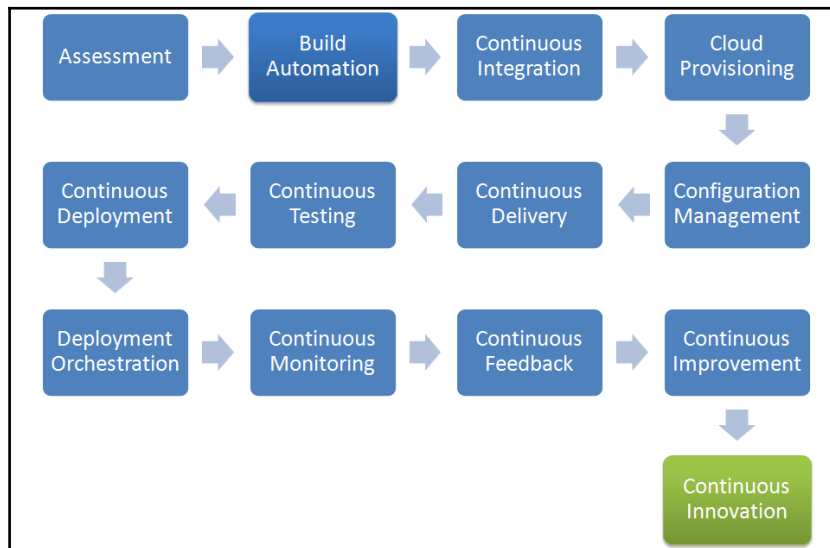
Assessment

Build Automation

Continuous Integration

Cloud Provisioning

Configuration Management

Continuous Delivery

Continuous Testing

Continuous Deployment

Deployment Orchestration

Continuous Monitoring

Continuous Feedback

Continuous Improvement

Continuous Innovation